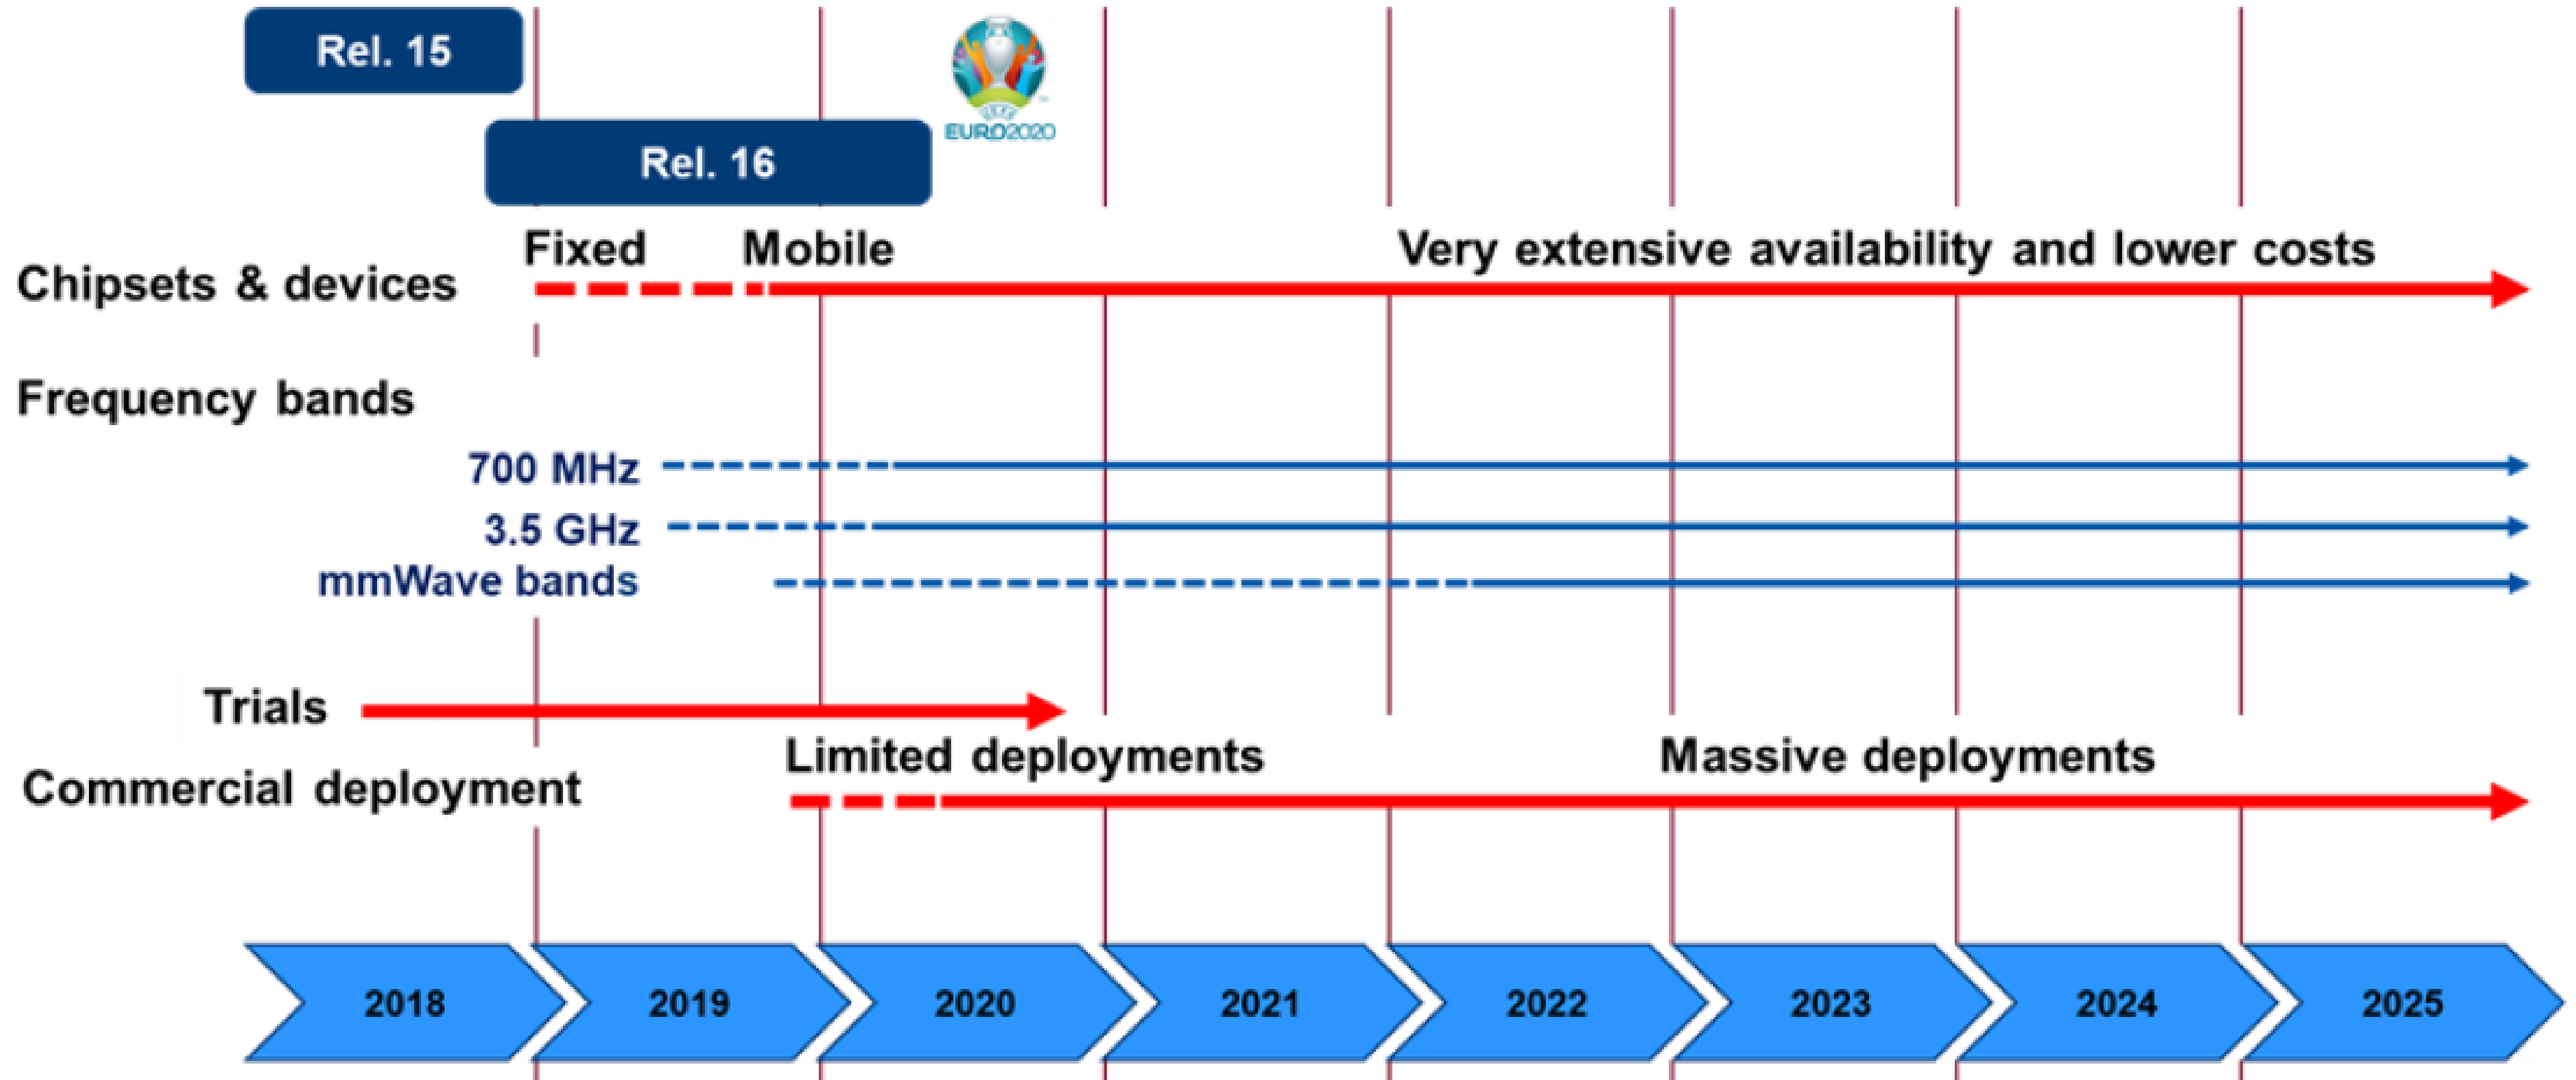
Rel. 15

Rel. 16

EURO2020

Fixed Mobile Very extensive availability and lower costs

Chipsets & devices

Frequency bands

700 MHz

3.5 GHz

mmWave bands

Trials

Limited deployments Massive deployments

Commercial deployment

2018 2019 2020 2021 2022 2023 2024 2025